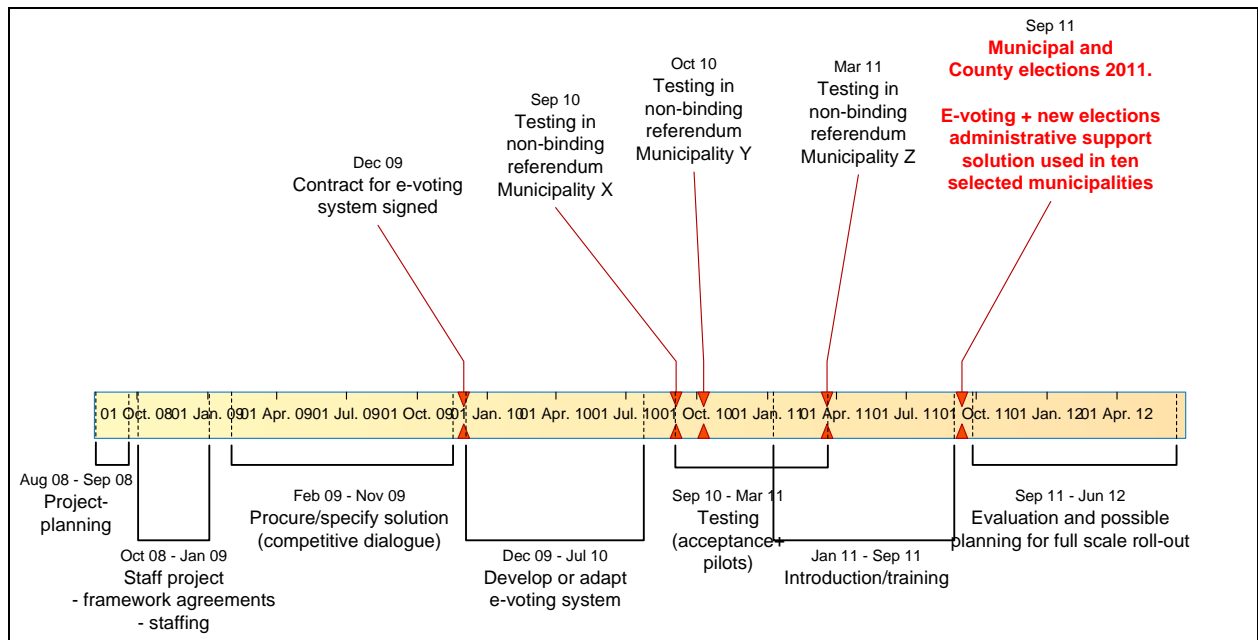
Sep 11
Municipal and County elections 2011.

E-voting + new elections administrative support solution used in ten selected municipalities

Oct 10
Testing in non-binding referendum Municipality Y

Mar 11
Testing in non-binding referendum Municipality Z

Sep 10
Testing in non-binding referendum Municipality X

Dec 09
Contract for e-voting system signed

01 Oct. 08 01 Jan. 09 01 Apr. 09 01 Jul. 09 01 Oct. 09 01 Jan. 10 01 Apr. 10 01 Jul. 10 01 Oct. 10 01 Jan. 11 01 Apr. 11 01 Jul. 11 01 Oct. 11 01 Jan. 12 01 Apr. 12

Aug 08 - Sep 08
Project-planning

Oct 08 - Jan 09
Staff project
- framework agreements
- staffing

Feb 09 - Nov 09
Procure/specify solution (competitive dialogue)

Dec 09 - Jul 10
Develop or adapt e-voting system

Sep 10 - Mar 11
Testing (acceptance+ pilots)

Jan 11 - Sep 11
Introduction/training

Sep 11 - Jun 12
Evaluation and possible planning for full scale roll-out